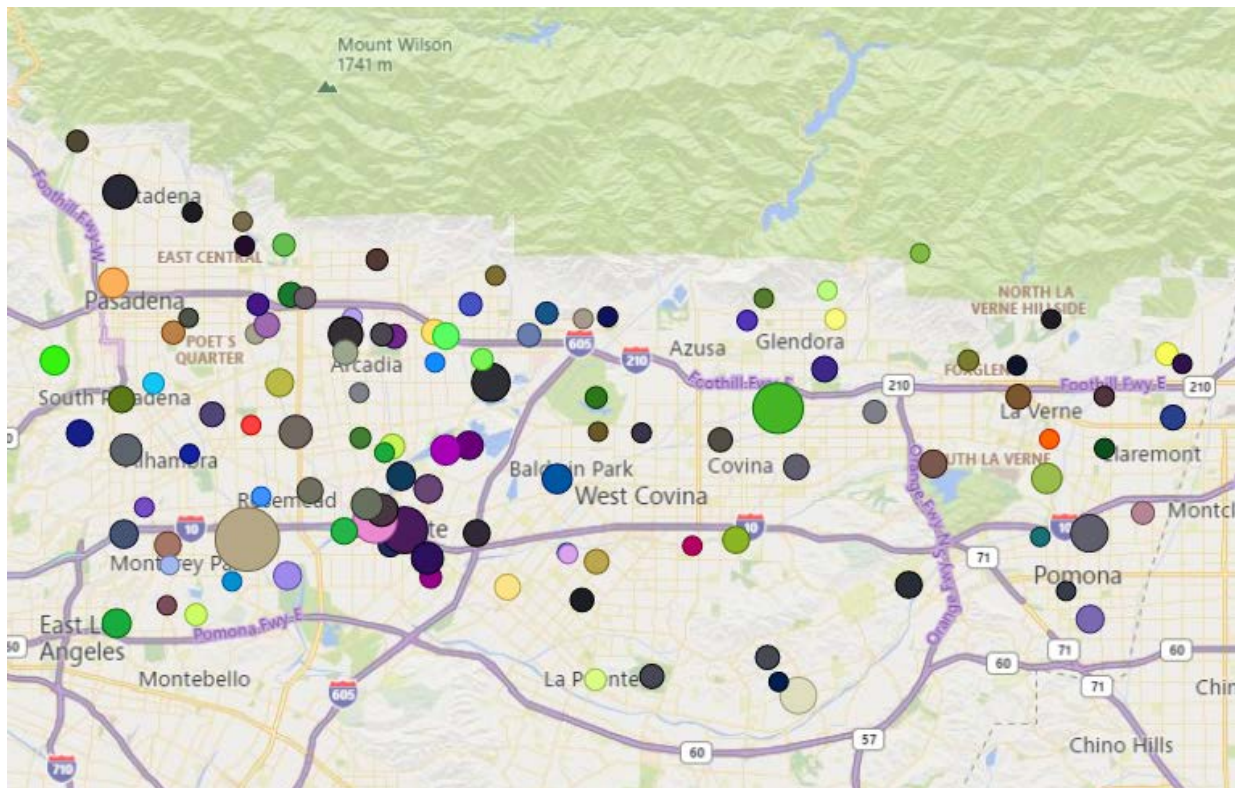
Mount Wilson
1741 m

Foothill Fwy W
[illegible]tadena
EAST CENTRAL
Pasadena
POET'S QUARTER
Arcadia
South P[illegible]adena
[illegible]hambra
R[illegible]emead
Mont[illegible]rey Pa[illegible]
East L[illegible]
Angeles
Montebello
Pomona Fwy E
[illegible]te
605
210
Azusa
Glendora
Foothill Fwy E
210
Bal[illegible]n Park
West Covina
Covina
10
10
La P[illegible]nte
605
60
57
Orange Fwy N
NORTH LA VERNE HILLSIDE
FOXGLEN
Foothill Fwy E
210
La Verne
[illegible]UTH LA VERNE
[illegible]laremont
Montc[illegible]
71
10
Pomona
71
60
60
71
Chi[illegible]
Chino Hills
710
10
60